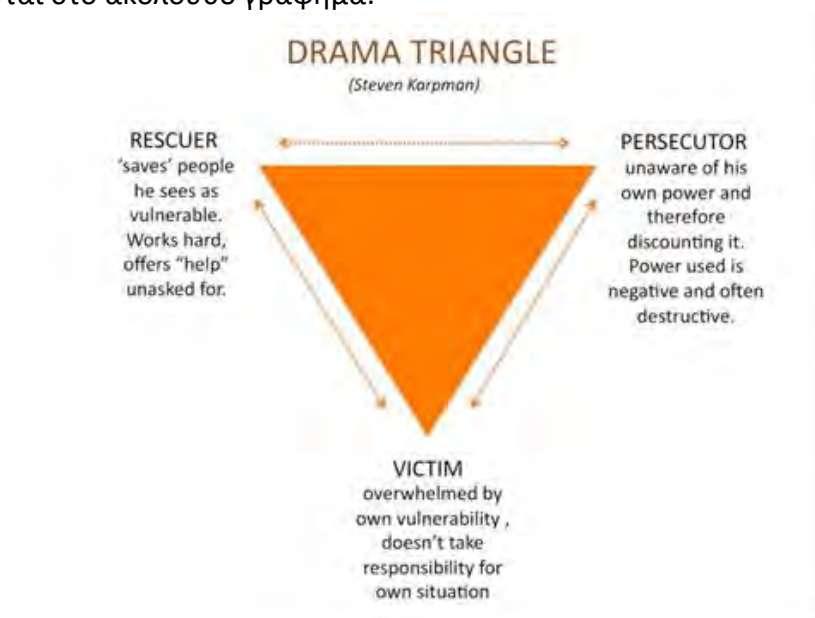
ται στο ακόλουθο γράφημα:

DRAMA TRIANGLE
(Steven Karpman)

RESCUER
'saves' people he sees as vulnerable. Works hard, offers "help" unasked for.

PERSECUTOR
unaware of his own power and therefore discounting it. Power used is negative and often destructive.

VICTIM
overwhelmed by own vulnerability , doesn't take responsibility for own situation